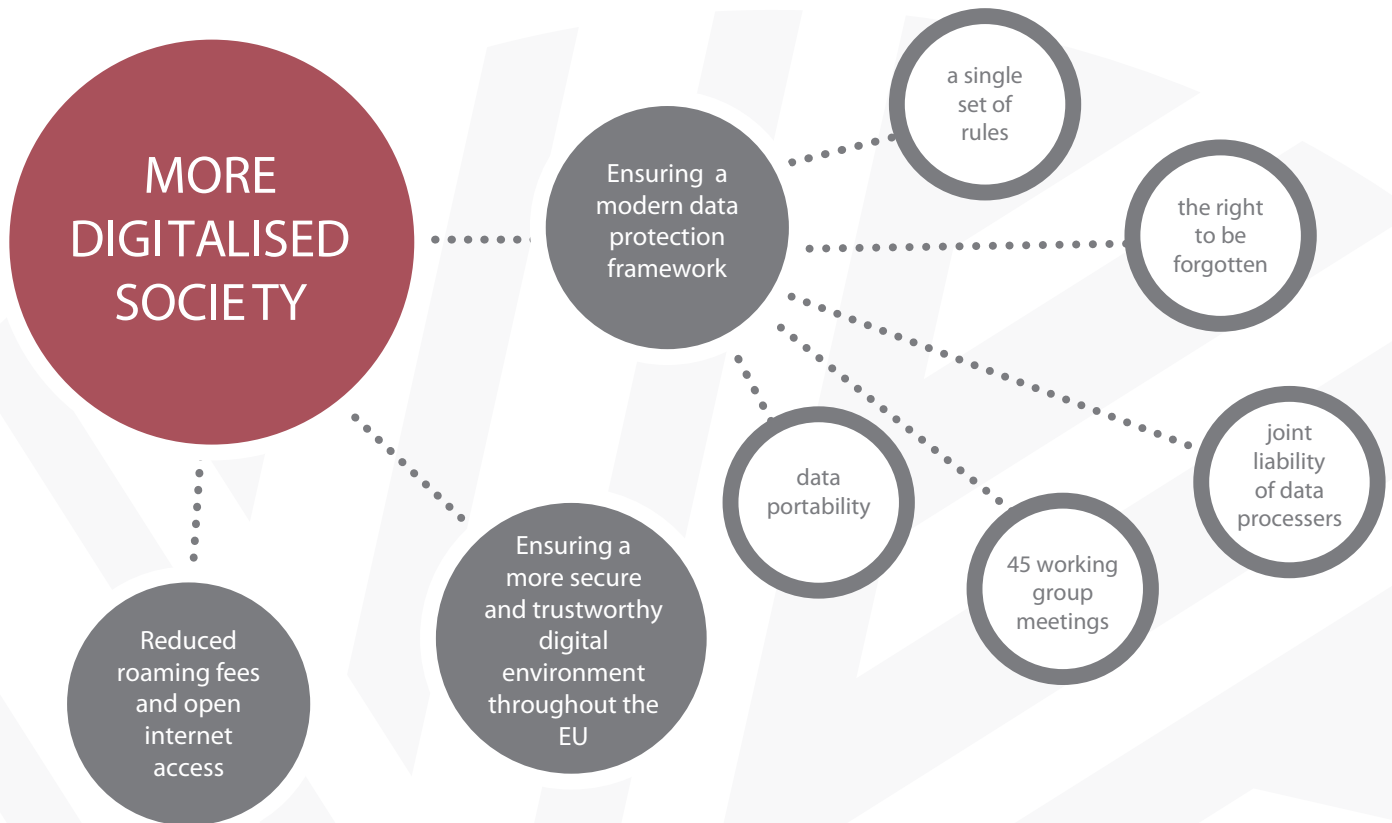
MORE DIGITALISED SOCIETY

Ensuring a modern data protection framework

a single set of rules

the right to be forgotten

joint liability of data processers

45 working group meetings

data portability

Ensuring a more secure and trustworthy digital environment throughout the EU

Reduced roaming fees and open internet access